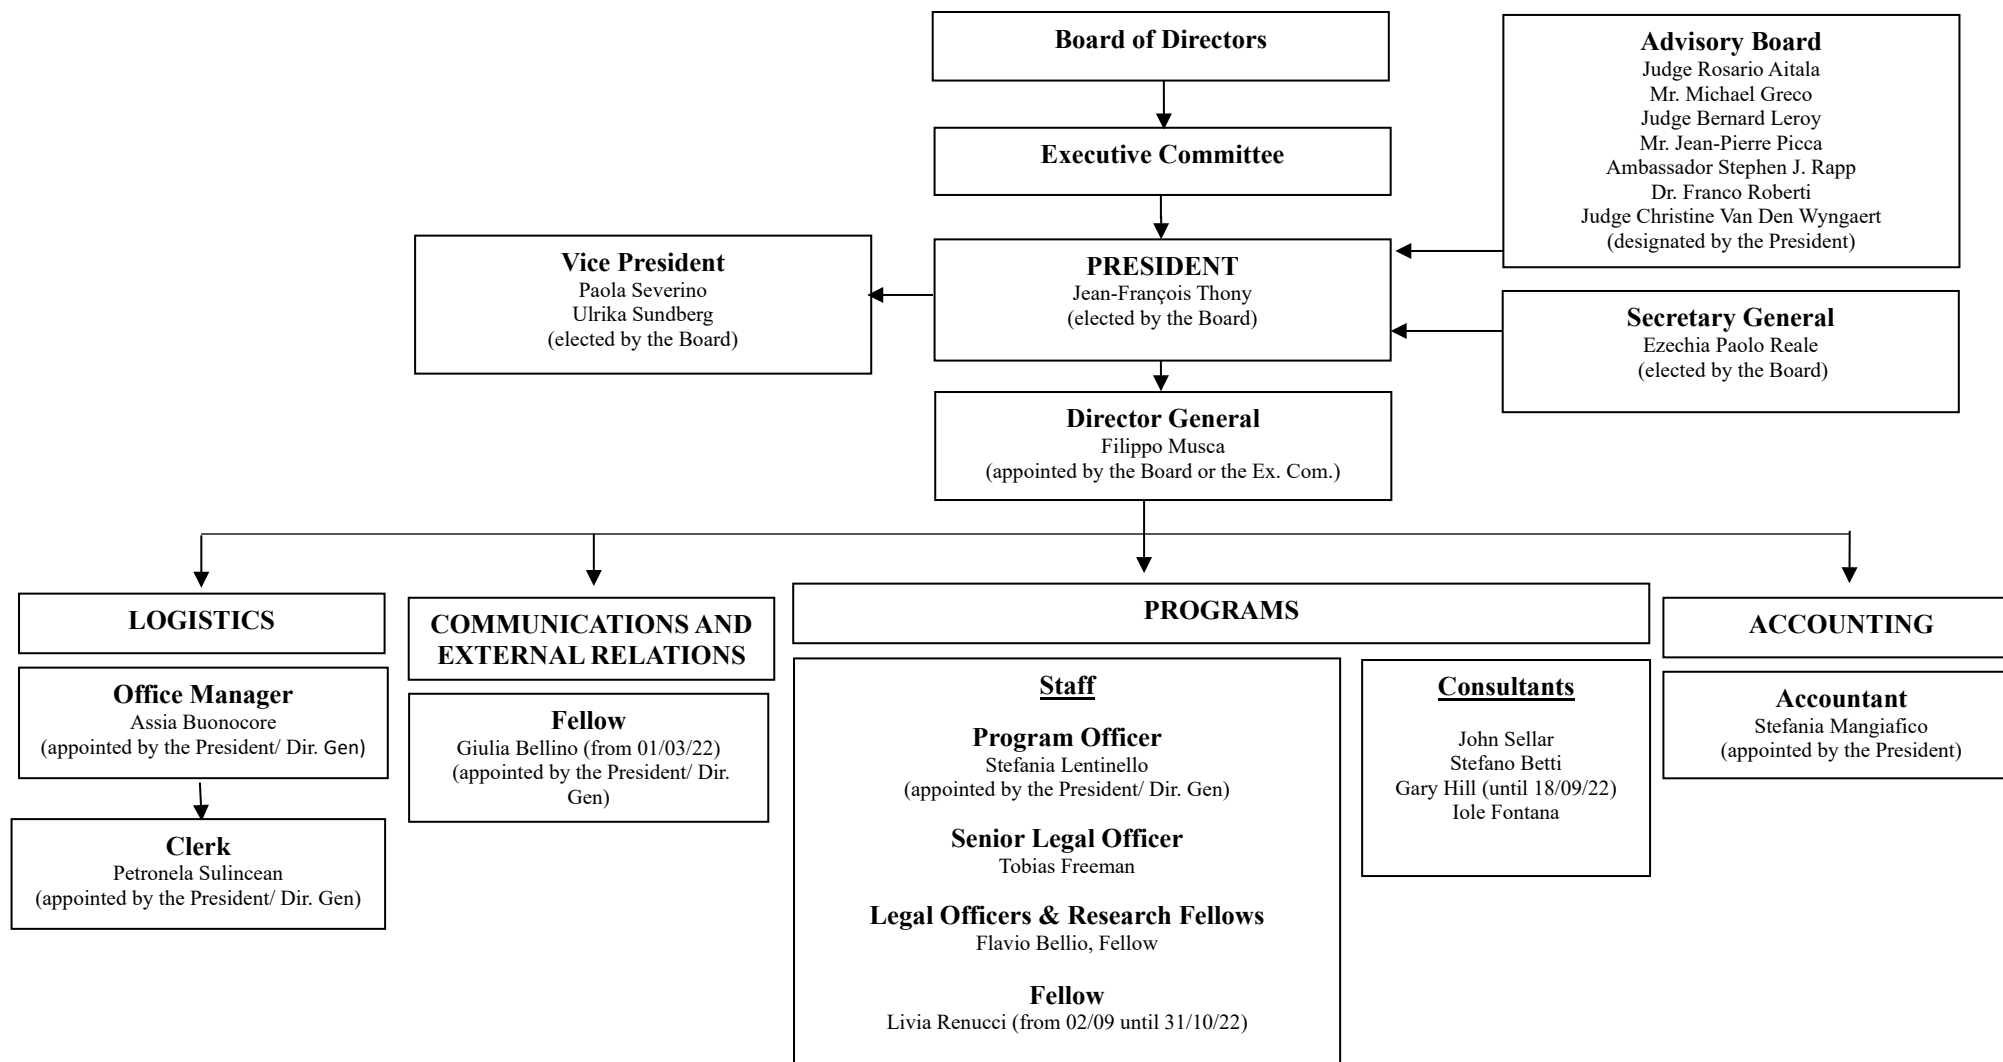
Board of Directors

Advisory Board
Judge Rosario Aitala
Mr. Michael Greco
Judge Bernard Leroy
Mr. Jean-Pierre Picca
Ambassador Stephen J. Rapp
Dr. Franco Roberti
Judge Christine Van Den Wyngaert
(designated by the President)

Executive Committee

Vice President
Paola Severino
Ulrika Sundberg
(elected by the Board)

PRESIDENT
Jean-François Thony
(elected by the Board)

Secretary General
Ezechia Paolo Reale
(elected by the Board)

Director General
Filippo Musca
(appointed by the Board or the Ex. Com.)

LOGISTICS

Office Manager
Assia Buonocore
(appointed by the President/ Dir. Gen)

Clerk
Petronela Sulincean
(appointed by the President/ Dir. Gen)

COMMUNICATIONS AND EXTERNAL RELATIONS

Fellow
Giulia Bellino (from 01/03/22)
(appointed by the President/ Dir. Gen)

PROGRAMS

Staff

Program Officer
Stefania Lentinello
(appointed by the President/ Dir. Gen)

Senior Legal Officer
Tobias Freeman

Legal Officers & Research Fellows
Flavio Bellio, Fellow

Fellow
Livia Renucci (from 02/09 until 31/10/22)

Consultants

John Sellar
Stefano Betti
Gary Hill (until 18/09/22)
Iole Fontana

ACCOUNTING

Accountant
Stefania Mangiafico
(appointed by the President)